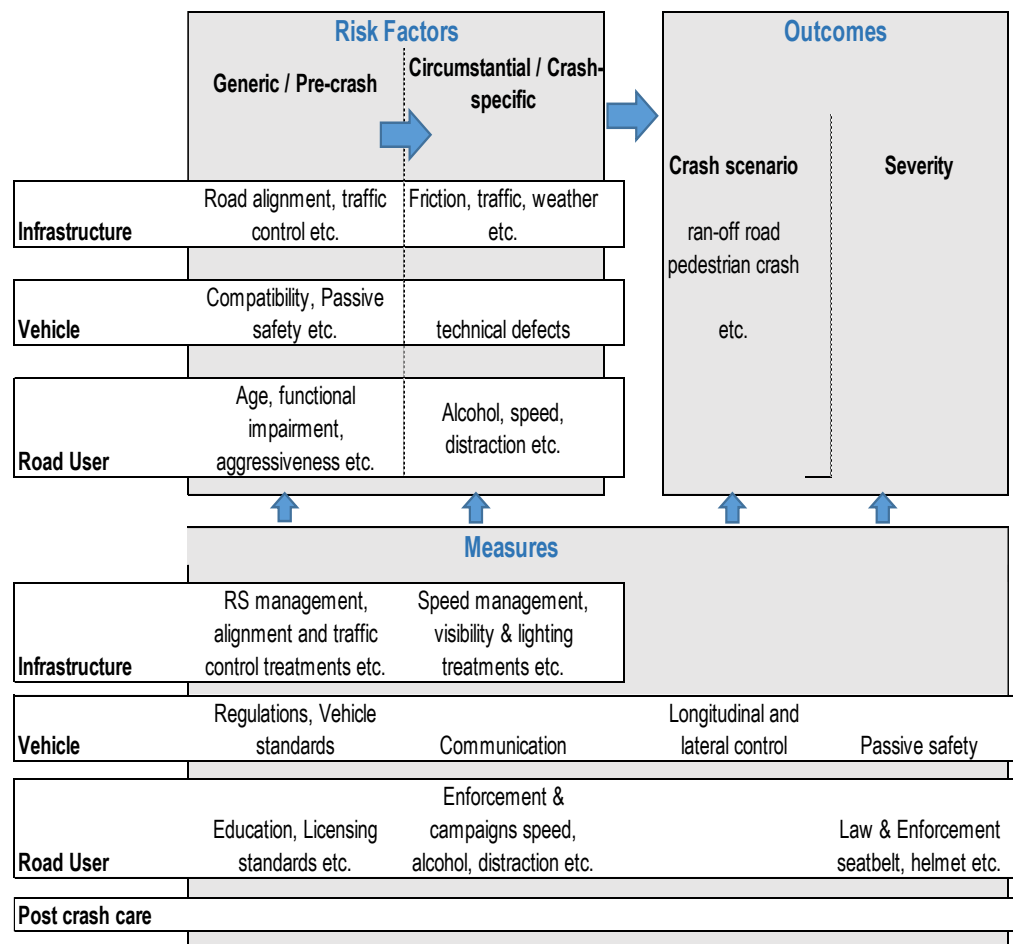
| | Risk Factors | | Outcomes | |
|---|---|---|---|---|
| | Generic / Pre-crash | Circumstantial / Crash-specific | Crash scenario | Severity |
| Infrastructure | Road alignment, traffic control etc. | Friction, traffic, weather etc. | ran-off road pedestrian crash etc. | |
| Vehicle | Compatibility, Passive safety etc. | technical defects | | |
| Road User | Age, functional impairment, aggressiveness etc. | Alcohol, speed, distraction etc. | | |

Measures

| | | | | |
|---|---|---|---|---|
| Infrastructure | RS management, alignment and traffic control treatments etc. | Speed management, visibility & lighting treatments etc. | | |
| Vehicle | Regulations, Vehicle standards | Communication | Longitudinal and lateral control | Passive safety |
| Road User | Education, Licensing standards etc. | Enforcement & campaigns speed, alcohol, distraction etc. | | Law & Enforcement seatbelt, helmet etc. |
| Post crash care | | | | |